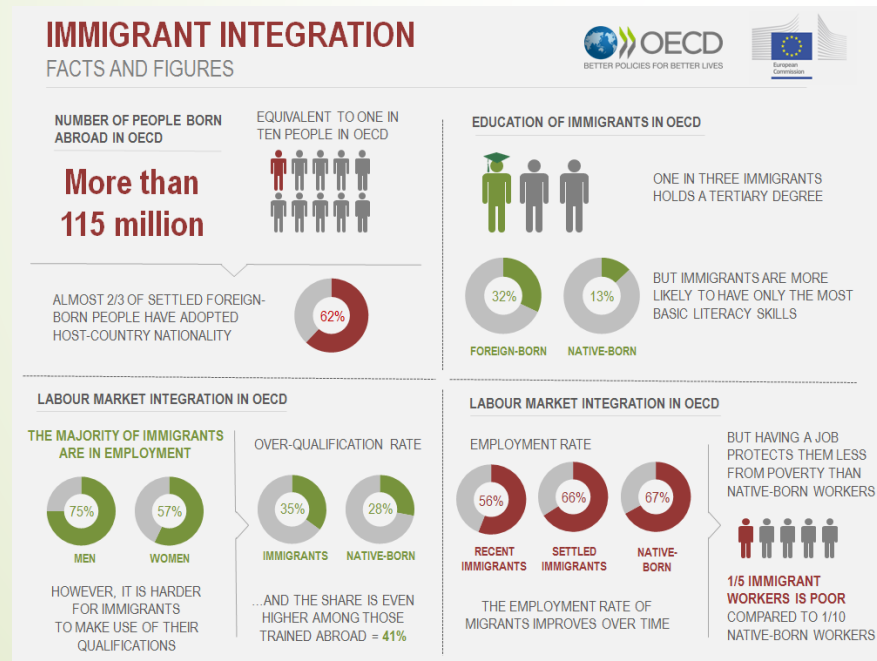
IMMIGRANT INTEGRATION
FACTS AND FIGURES

OECD
BETTER POLICIES FOR BETTER LIVES

European Commission

NUMBER OF PEOPLE BORN ABROAD IN OECD

More than 115 million

EQUIVALENT TO ONE IN TEN PEOPLE IN OECD

ALMOST 2/3 OF SETTLED FOREIGN-BORN PEOPLE HAVE ADOPTED HOST-COUNTRY NATIONALITY

62%

EDUCATION OF IMMIGRANTS IN OECD

ONE IN THREE IMMIGRANTS HOLDS A TERTIARY DEGREE

32%

13%

FOREIGN-BORN

NATIVE-BORN

BUT IMMIGRANTS ARE MORE LIKELY TO HAVE ONLY THE MOST BASIC LITERACY SKILLS

LABOUR MARKET INTEGRATION IN OECD

THE MAJORITY OF IMMIGRANTS ARE IN EMPLOYMENT

75%

57%

MEN

WOMEN

HOWEVER, IT IS HARDER FOR IMMIGRANTS TO MAKE USE OF THEIR QUALIFICATIONS

OVER-QUALIFICATION RATE

35%

28%

IMMIGRANTS

NATIVE-BORN

...AND THE SHARE IS EVEN HIGHER AMONG THOSE TRAINED ABROAD = 41%

LABOUR MARKET INTEGRATION IN OECD

EMPLOYMENT RATE

56%

66%

67%

RECENT IMMIGRANTS

SETTLED IMMIGRANTS

NATIVE-BORN

THE EMPLOYMENT RATE OF MIGRANTS IMPROVES OVER TIME

BUT HAVING A JOB PROTECTS THEM LESS FROM POVERTY THAN NATIVE-BORN WORKERS

1/5 IMMIGRANT WORKERS IS POOR

COMPARED TO 1/10 NATIVE-BORN WORKERS